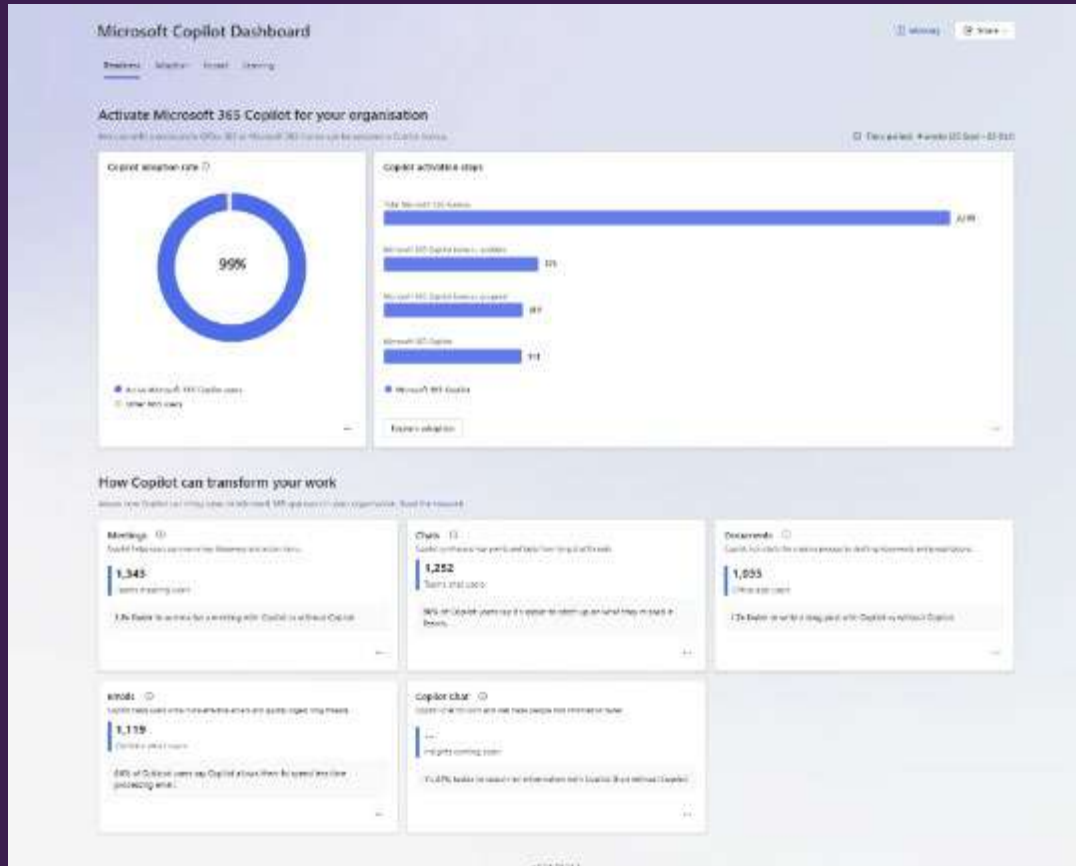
Microsoft Copilot Dashboard

Readiness Adoption Impact Learning

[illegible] Share

Activate Microsoft 365 Copilot for your organisation

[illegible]

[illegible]

Copilot adoption rate

99%

Active Microsoft 365 Copilot users
Other 365 users

Copilot activation steps

Total Microsoft 365 licences
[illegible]

Microsoft 365 Copilot licences available
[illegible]

Microsoft 365 Copilot licences assigned
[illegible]

Microsoft 365 Copilot
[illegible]

Microsoft 365 Copilot

Explore adoption

How Copilot can transform your work

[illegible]

Meetings
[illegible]
1,345
Teams meeting users
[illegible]

Chats
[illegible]
1,252
Teams chat users
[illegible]

Documents
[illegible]
1,035
Office app users
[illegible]

Emails
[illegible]
1,119
Outlook email users
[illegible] of Outlook users say Copilot allows them to spend less time processing email.

Copilot chat
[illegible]
—
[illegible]
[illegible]